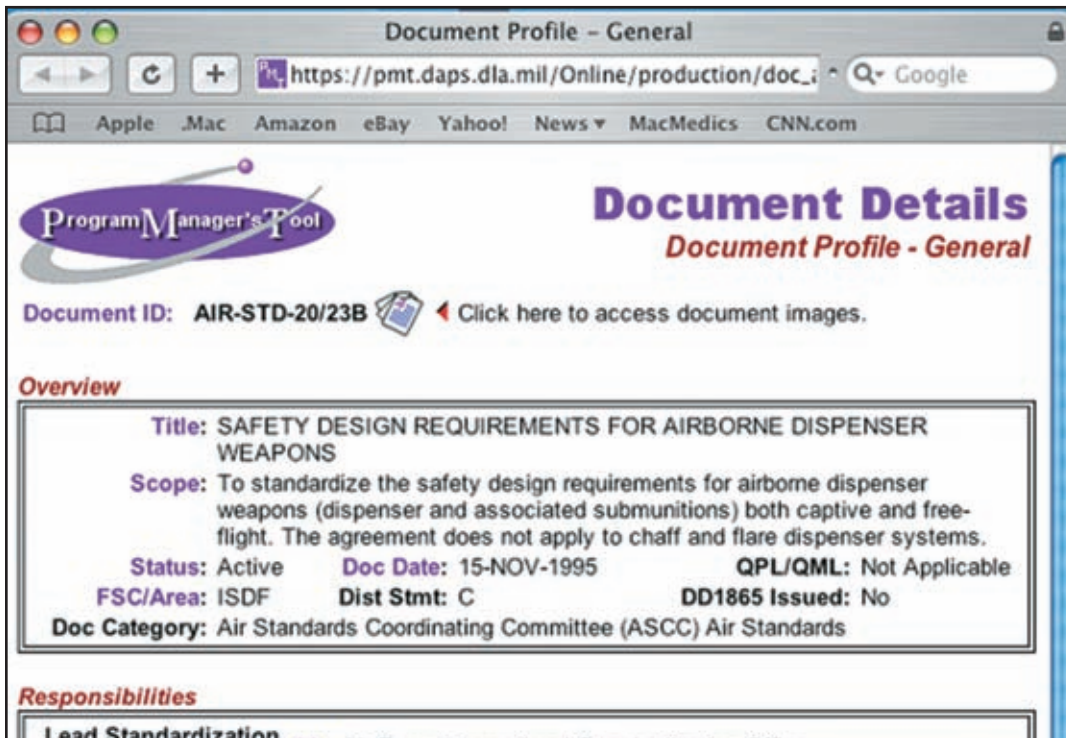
Document Profile – General

https://pmt.daps.dla.mil/Online/production/doc_

Google

Apple .Mac Amazon eBay Yahoo! News ▾ MacMedics CNN.com

Program Manager's Tool

Document Details
Document Profile - General

Document ID: AIR-STD-20/23B Click here to access document images.

Overview

Title: SAFETY DESIGN REQUIREMENTS FOR AIRBORNE DISPENSER WEAPONS
Scope: To standardize the safety design requirements for airborne dispenser weapons (dispenser and associated submunitions) both captive and free-flight. The agreement does not apply to chaff and flare dispenser systems.
Status: Active Doc Date: 15-NOV-1995 QPL/QML: Not Applicable
FSC/Area: ISDF Dist Stmt: C DD1865 Issued: No
Doc Category: Air Standards Coordinating Committee (ASCC) Air Standards

Responsibilities

Lead Standardization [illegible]